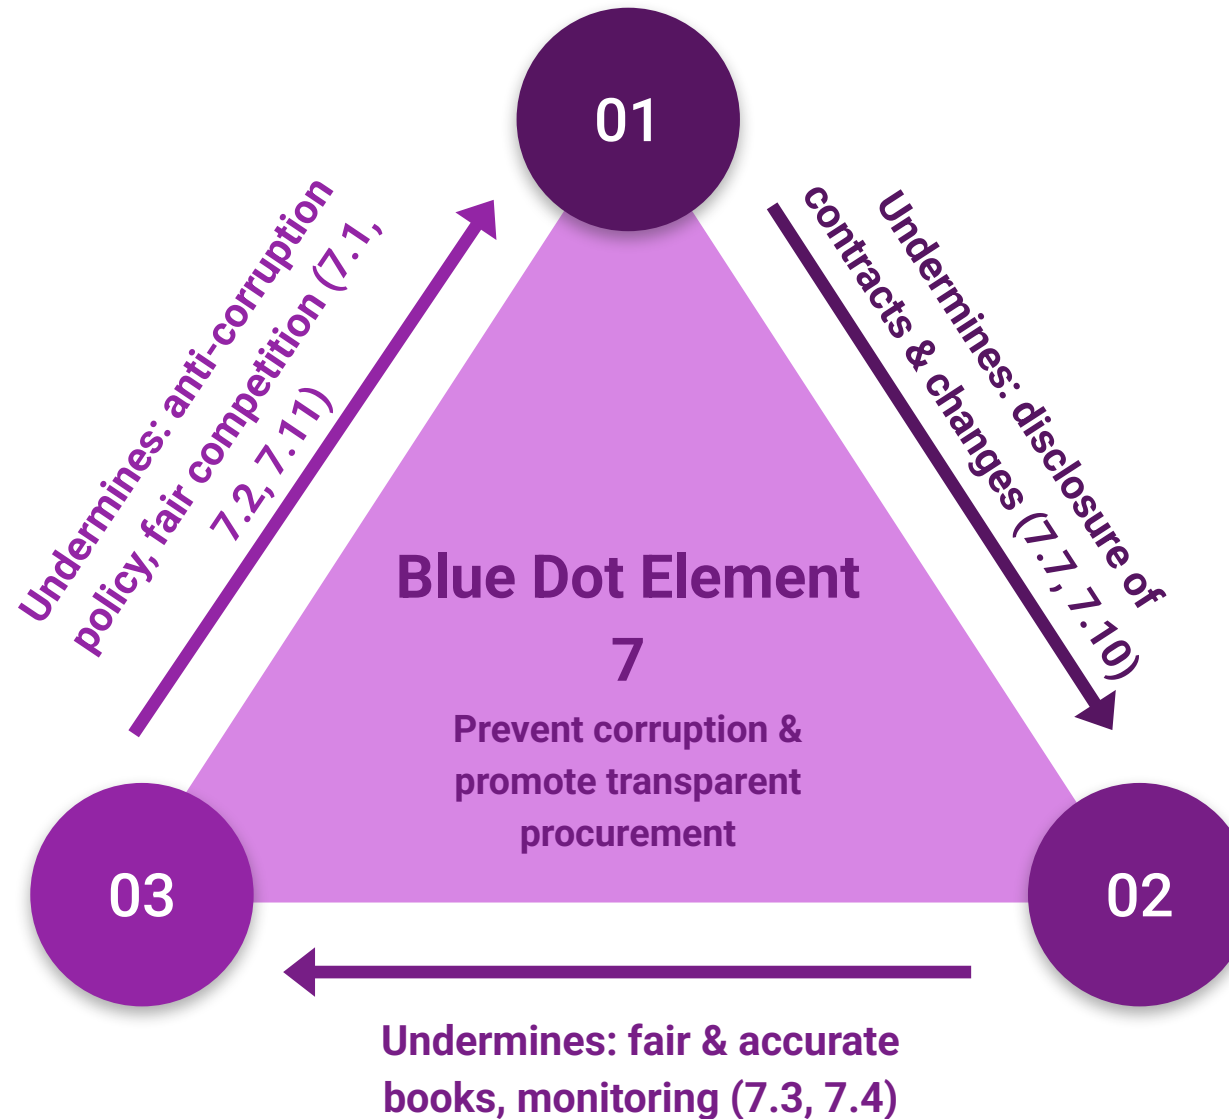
01

Undermines: disclosure of contracts & changes (7.7, 7.10)

02

Undermines: fair & accurate books, monitoring (7.3, 7.4)

03

Undermines: anti-corruption policy, fair competition (7.1, 7.2, 7.11)

Blue Dot Element 7

Prevent corruption & promote transparent procurement